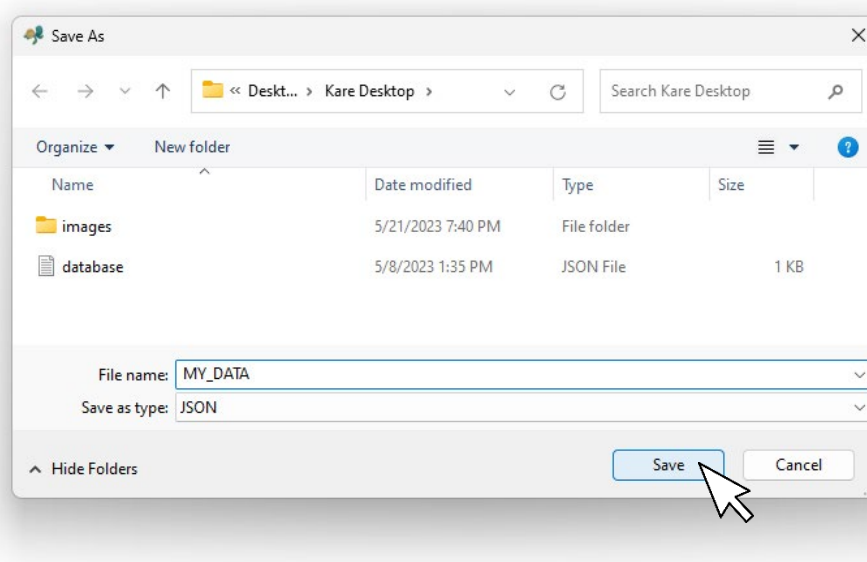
Save As

« Deskt... › Kare Desktop ›

Search Kare Desktop

Organize ▾ New folder

| Name | Date modified | Type | Size |
|---|---|---|---|
| images | 5/21/2023 7:40 PM | File folder | |
| database | 5/8/2023 1:35 PM | JSON File | 1 KB |

File name: MY_DATA

Save as type: JSON

Hide Folders

Save

Cancel